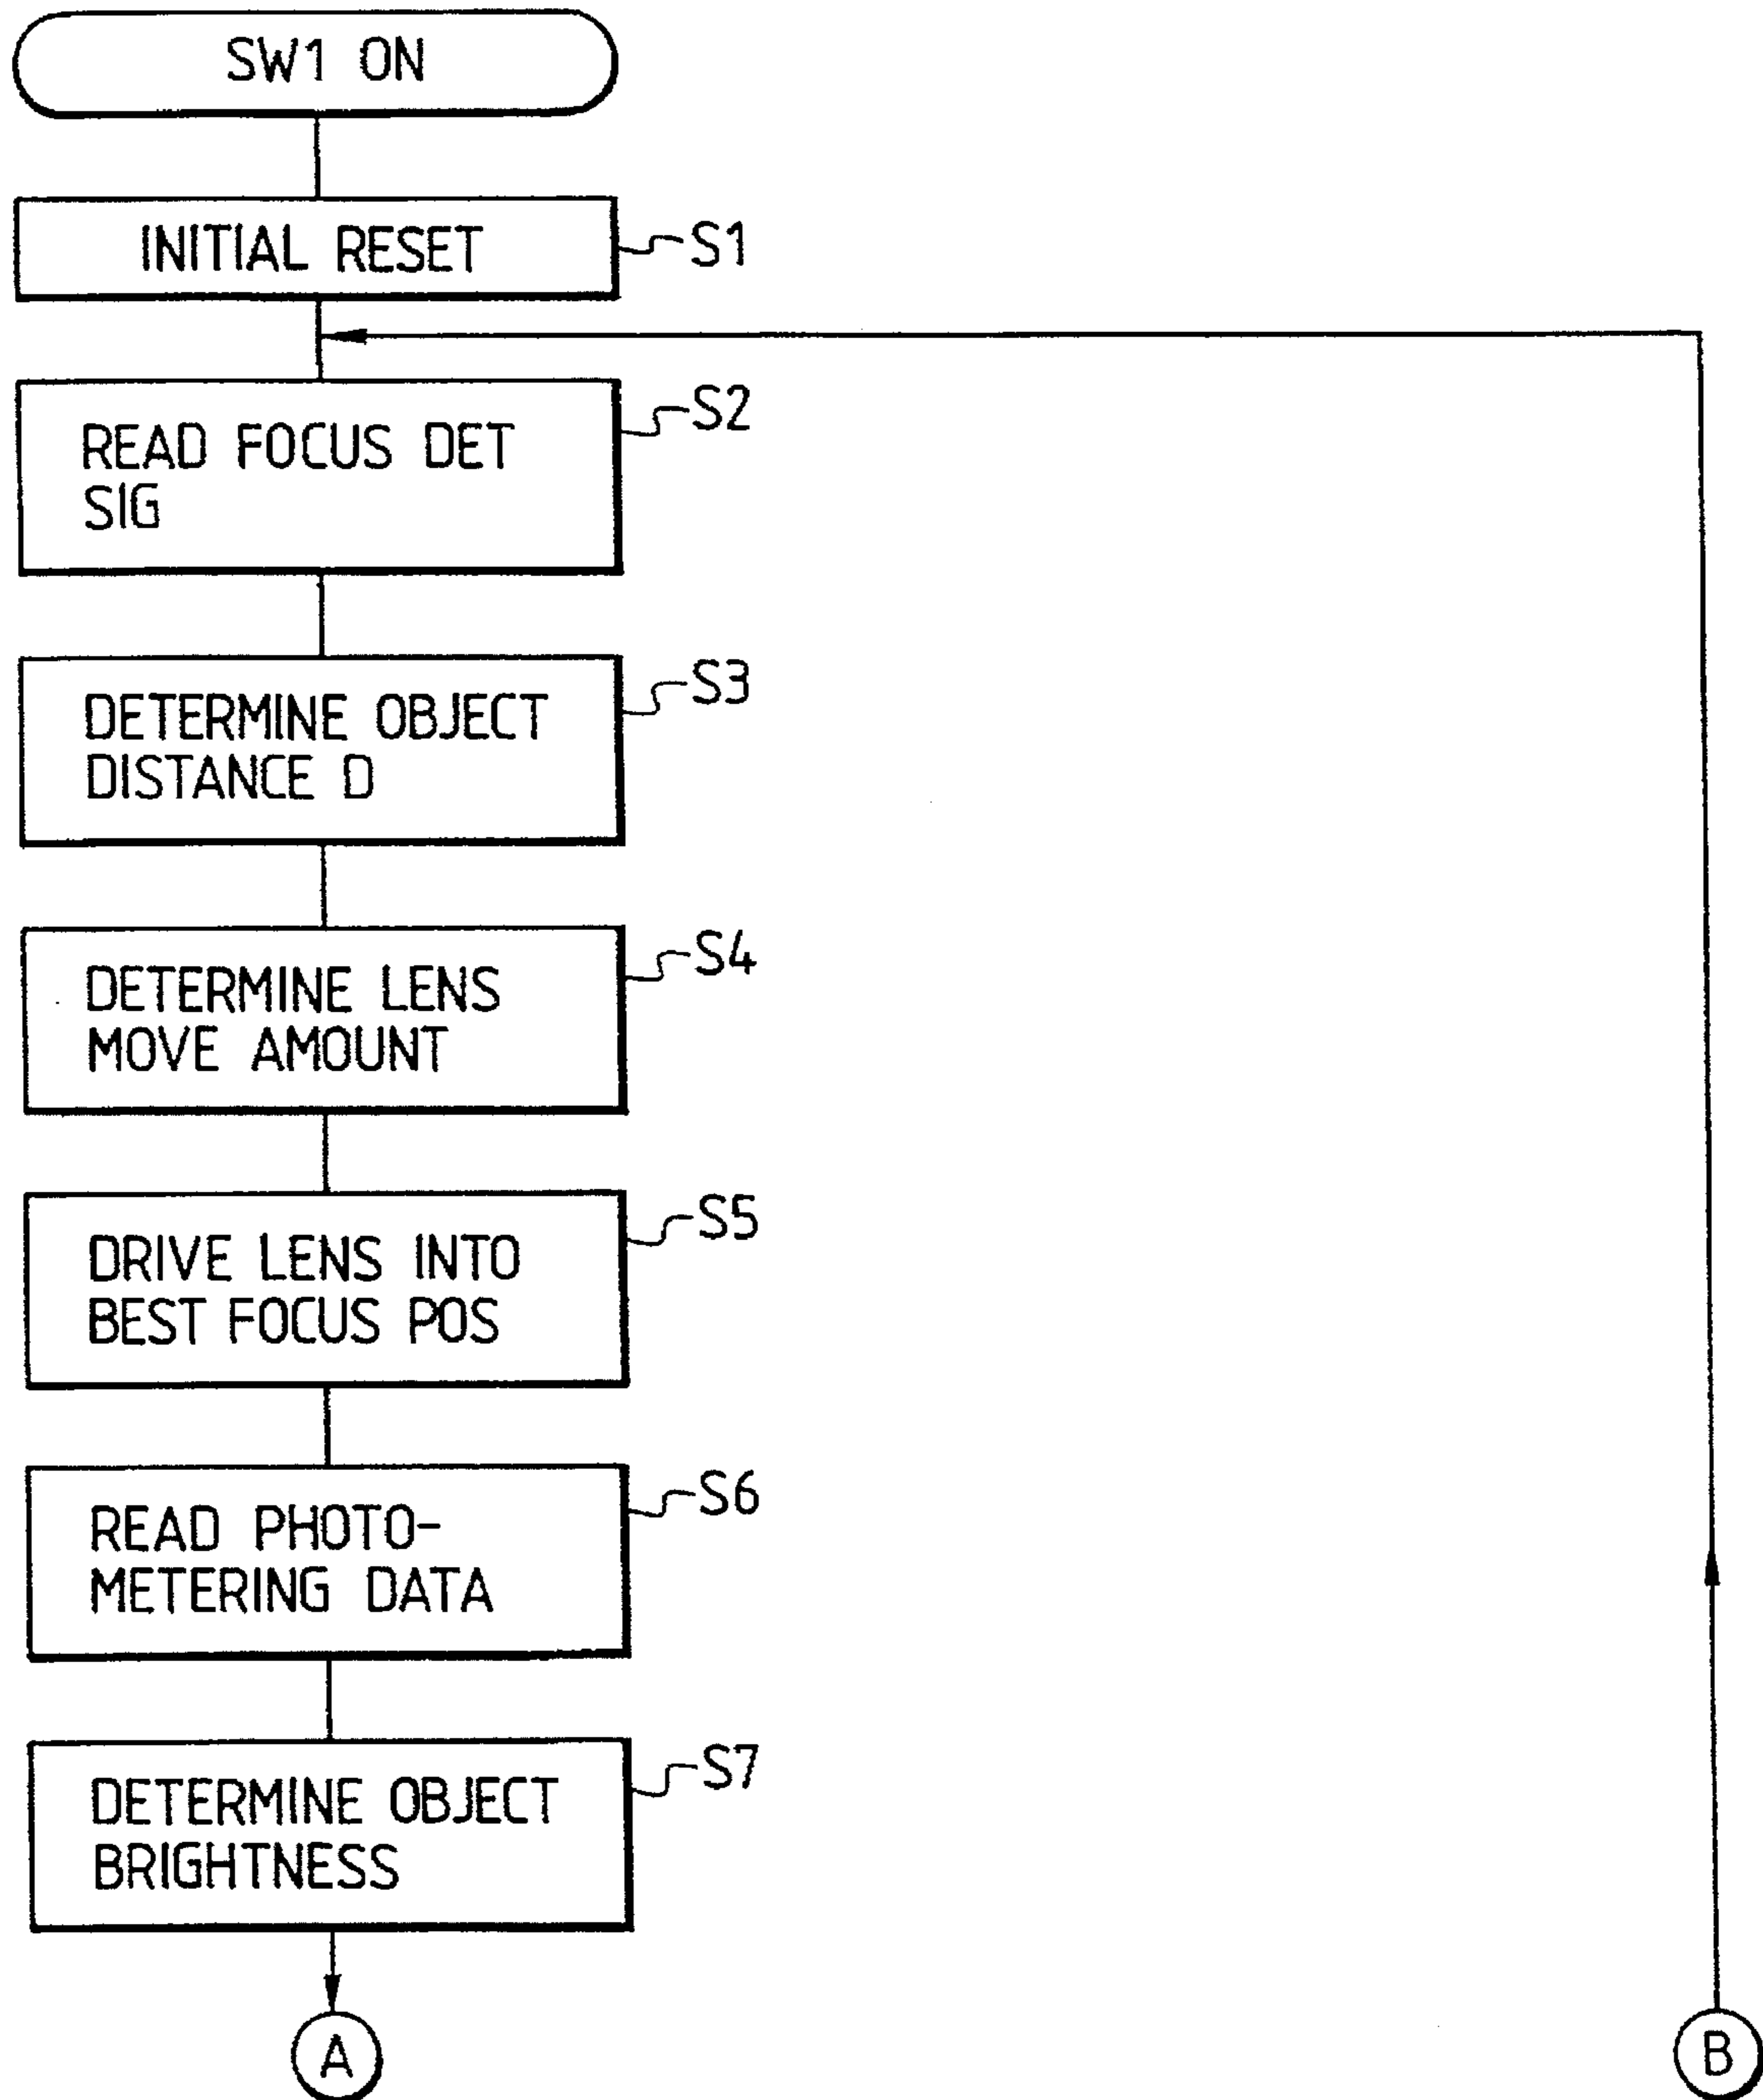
SW1 ON

INITIAL RESET

S1

READ FOCUS DET SIG

S2

DETERMINE OBJECT DISTANCE D

S3

DETERMINE LENS MOVE AMOUNT

S4

DRIVE LENS INTO BEST FOCUS POS

S5

READ PHOTOMETERING DATA

S6

DETERMINE OBJECT BRIGHTNESS

S7

A

B